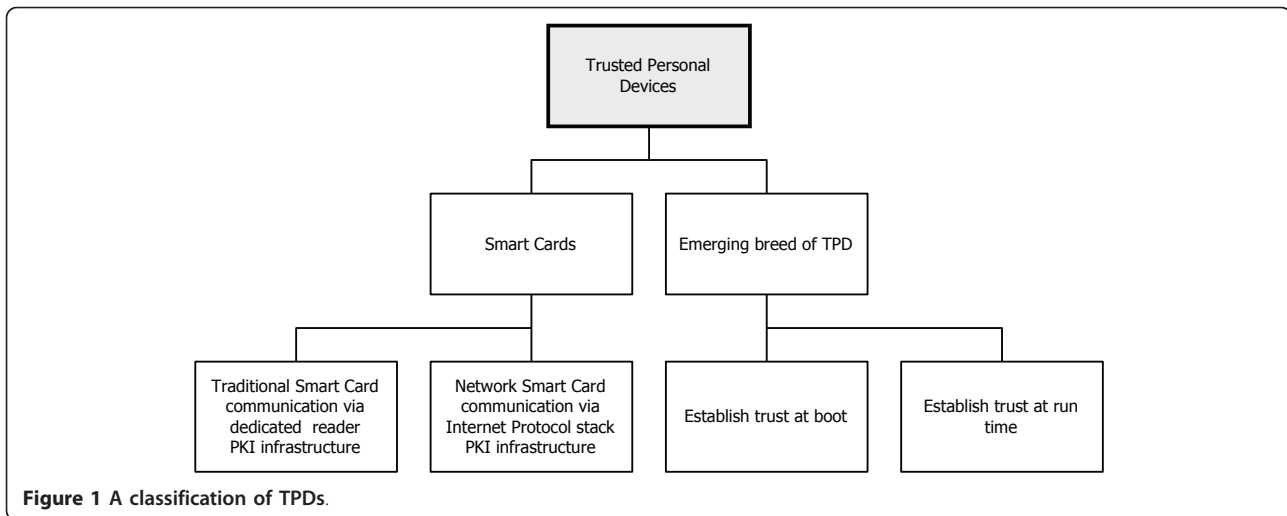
Trusted Personal Devices

Smart Cards

Emerging breed of TPD

Traditional Smart Card communication via dedicated reader PKI infrastructure

Network Smart Card communication via Internet Protocol stack PKI infrastructure

Establish trust at boot

Establish trust at run time

**Figure 1 A classification of TPDs**.